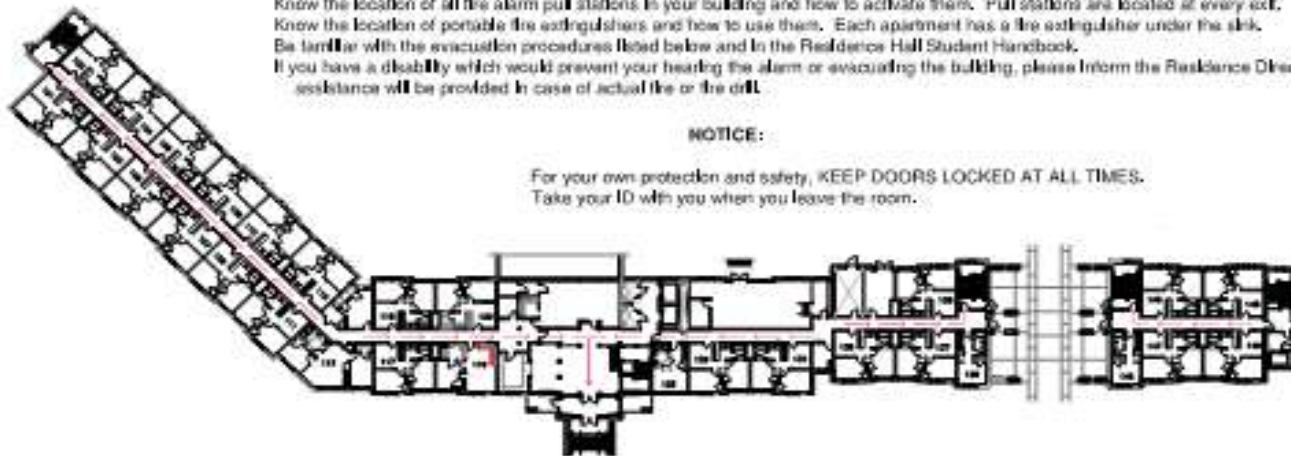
Know the location of all fire alarm pull stations in your building and how to activate them. Pull stations are located at every exit.
Know the location of portable fire extinguishers and how to use them. Each apartment has a fire extinguisher under the sink.
Be familiar with the evacuation procedures listed below and in the Residence Hall Student Handbook.
If you have a disability which would prevent your hearing the alarm or evacuating the building, please inform the Residence Dire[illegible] assistance will be provided in case of actual fire or fire drill.

NOTICE:

For your own protection and safety, KEEP DOORS LOCKED AT ALL TIMES.
Take your ID with you when you leave the room.